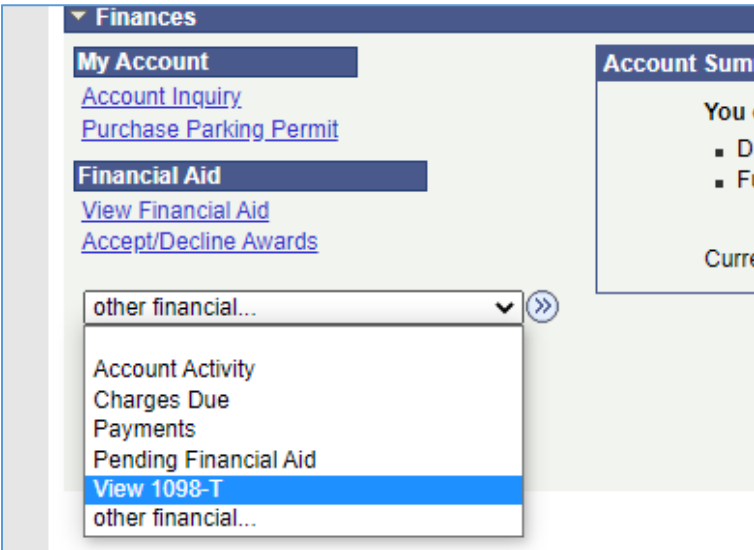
Finances

My Account

Account Inquiry

Purchase Parking Permit

Financial Aid

View Financial Aid

Accept/Decline Awards

other financial...

Account Activity

Charges Due

Payments

Pending Financial Aid

View 1098-T

other financial...

Account Sum

You

D

Fu

Curre